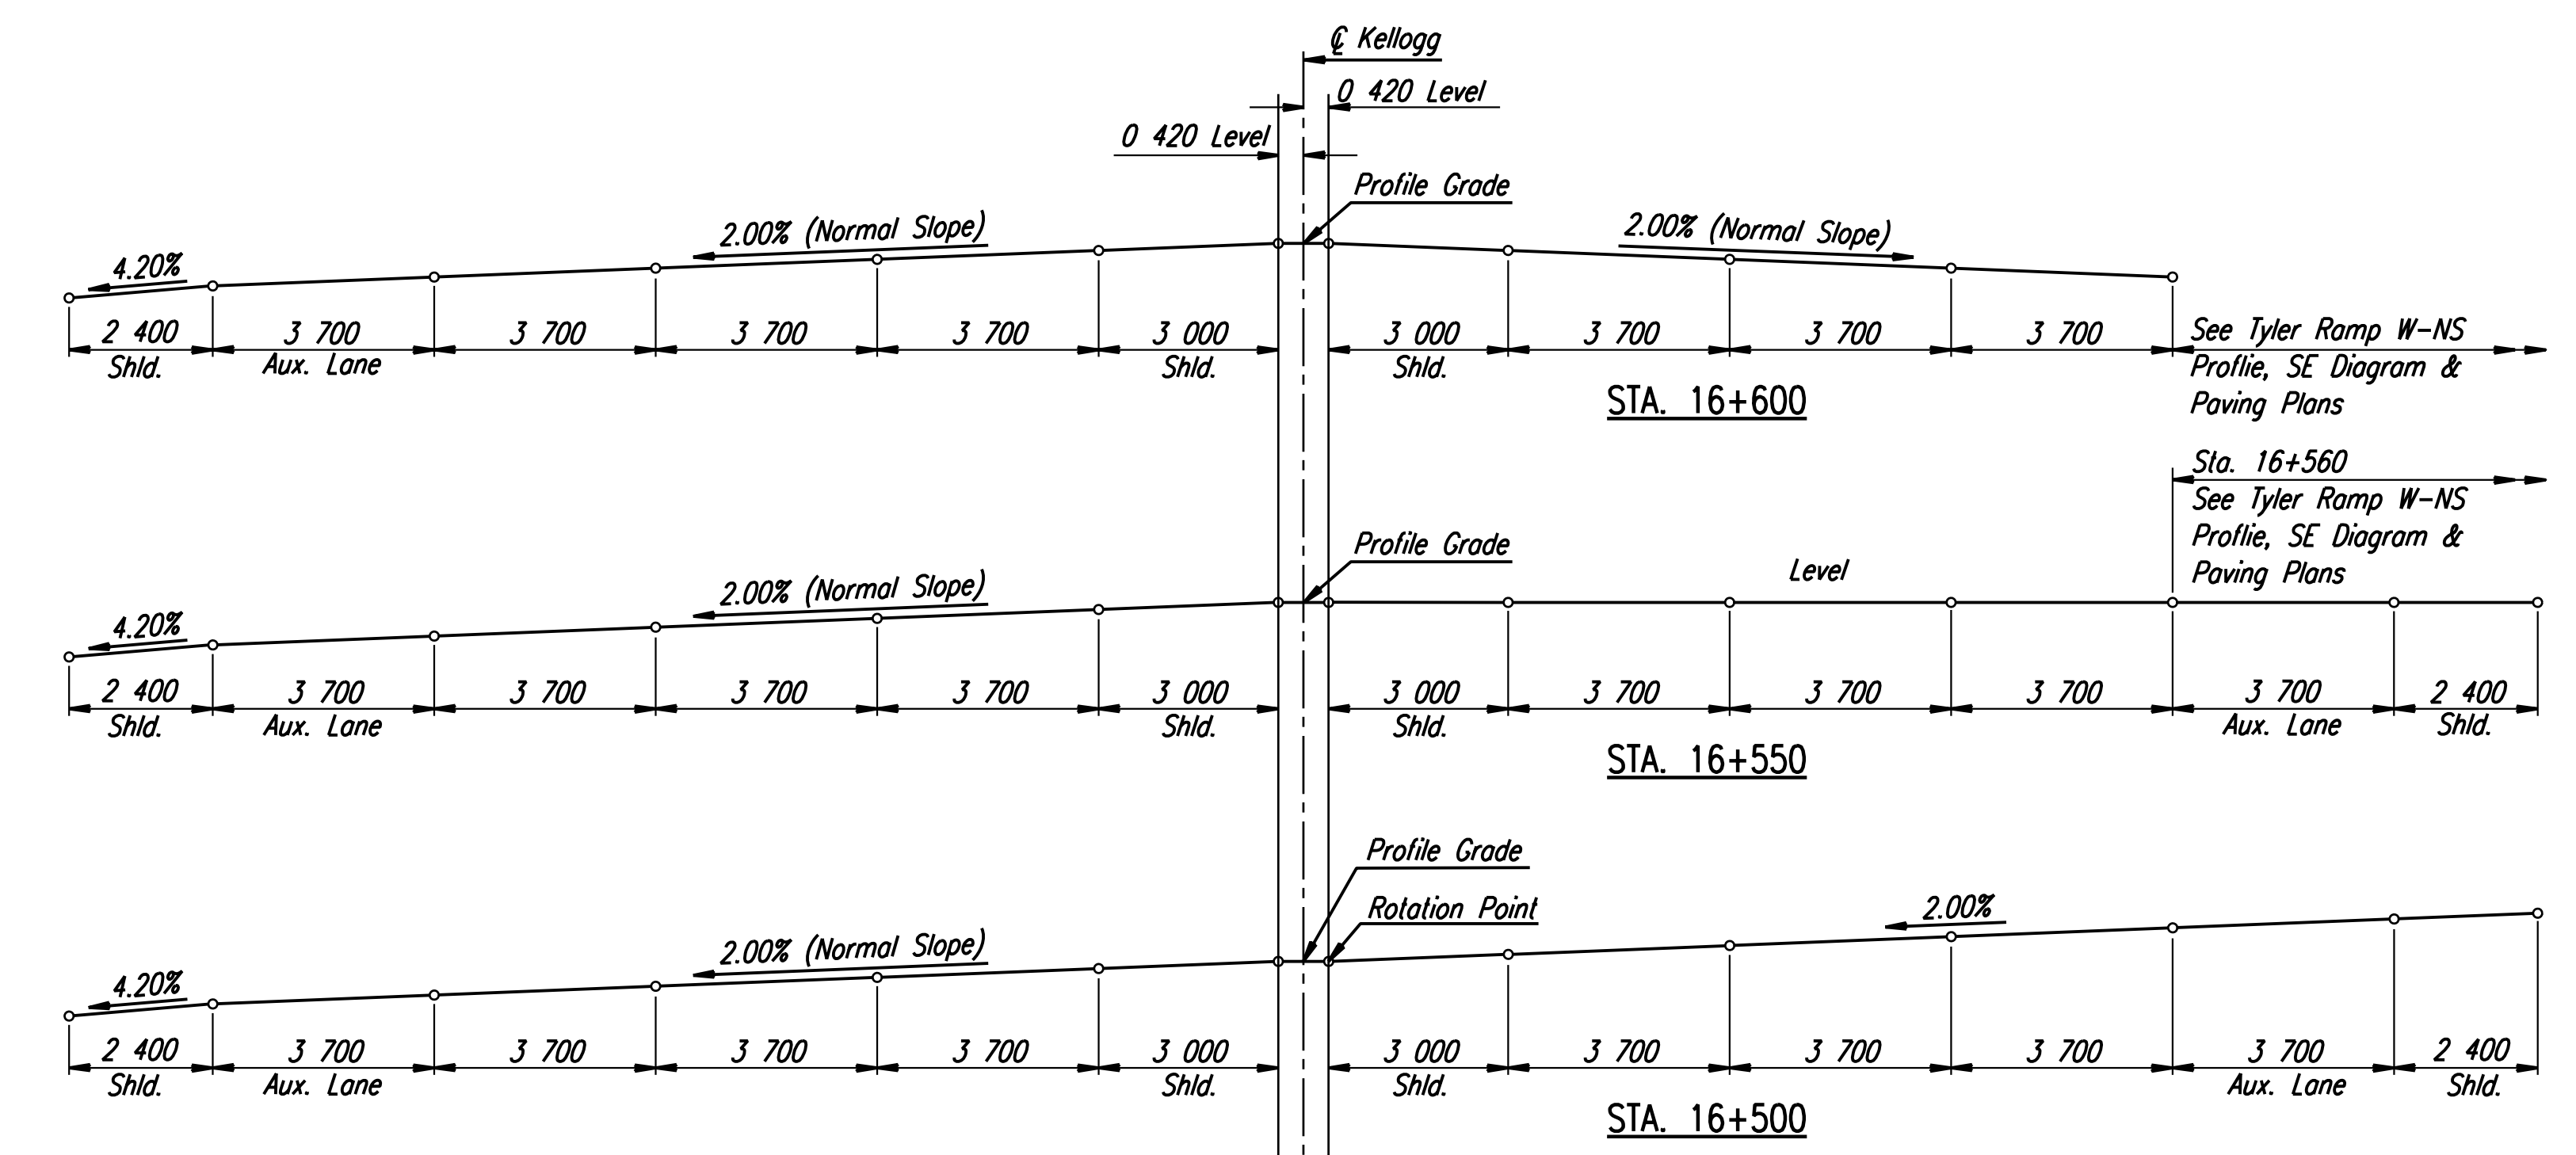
℄ Kellogg

0 420 Level

0 420 Level

Profile Grade

4.20%

2.00% (Normal Slope)

2.00% (Normal Slope)

2 400
Shld.

3 700
Aux. Lane

3 700

3 700

3 700

3 000
Shld.

3 000
Shld.

3 700

3 700

3 700

See Tyler Ramp W-NS Proflie, SE Diagram & Paving Plans

STA. 16+600

Sta. 16+560
See Tyler Ramp W-NS Proflie, SE Diagram & Paving Plans

Profile Grade

4.20%

2.00% (Normal Slope)

Level

2 400
Shld.

3 700
Aux. Lane

3 700

3 700

3 700

3 000
Shld.

3 000
Shld.

3 700

3 700

3 700

3 700
Aux. Lane

2 400
Shld.

STA. 16+550

Profile Grade

Rotation Point

4.20%

2.00% (Normal Slope)

2.00%

2 400
Shld.

3 700
Aux. Lane

3 700

3 700

3 700

3 000
Shld.

3 000
Shld.

3 700

3 700

3 700

3 700
Aux. Lane

2 400
Shld.

STA. 16+500